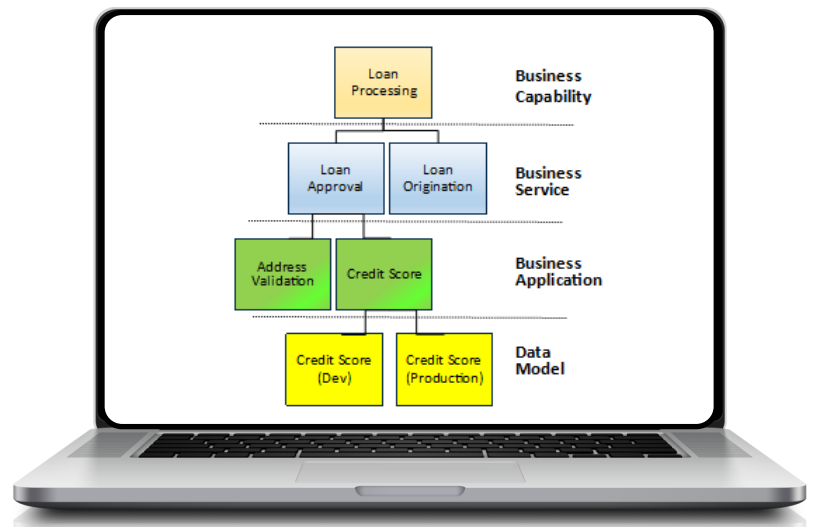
Loan Processing

Business Capability

Loan Approval

Loan Origination

Business Service

Address Validation

Credit Score

Business Application

Credit Score (Dev)

Credit Score (Production)

Data Model